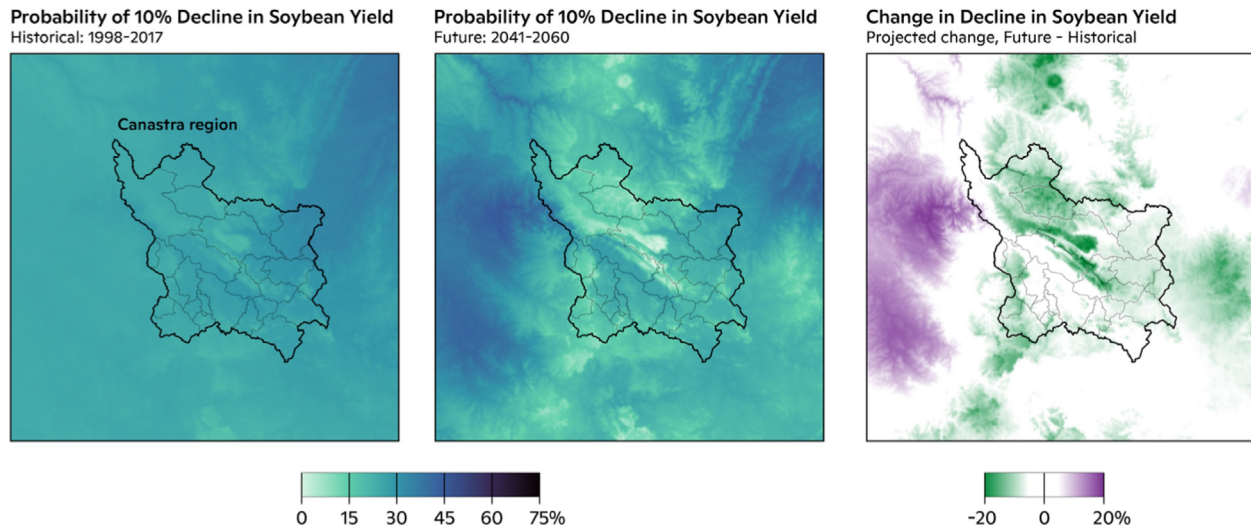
Probability of 10% Decline in Soybean Yield
Historical: 1998-2017

Canastra region

Probability of 10% Decline in Soybean Yield
Future: 2041-2060

Change in Decline in Soybean Yield
Projected change, Future - Historical

0 15 30 45 60 75%

-20 0 20%